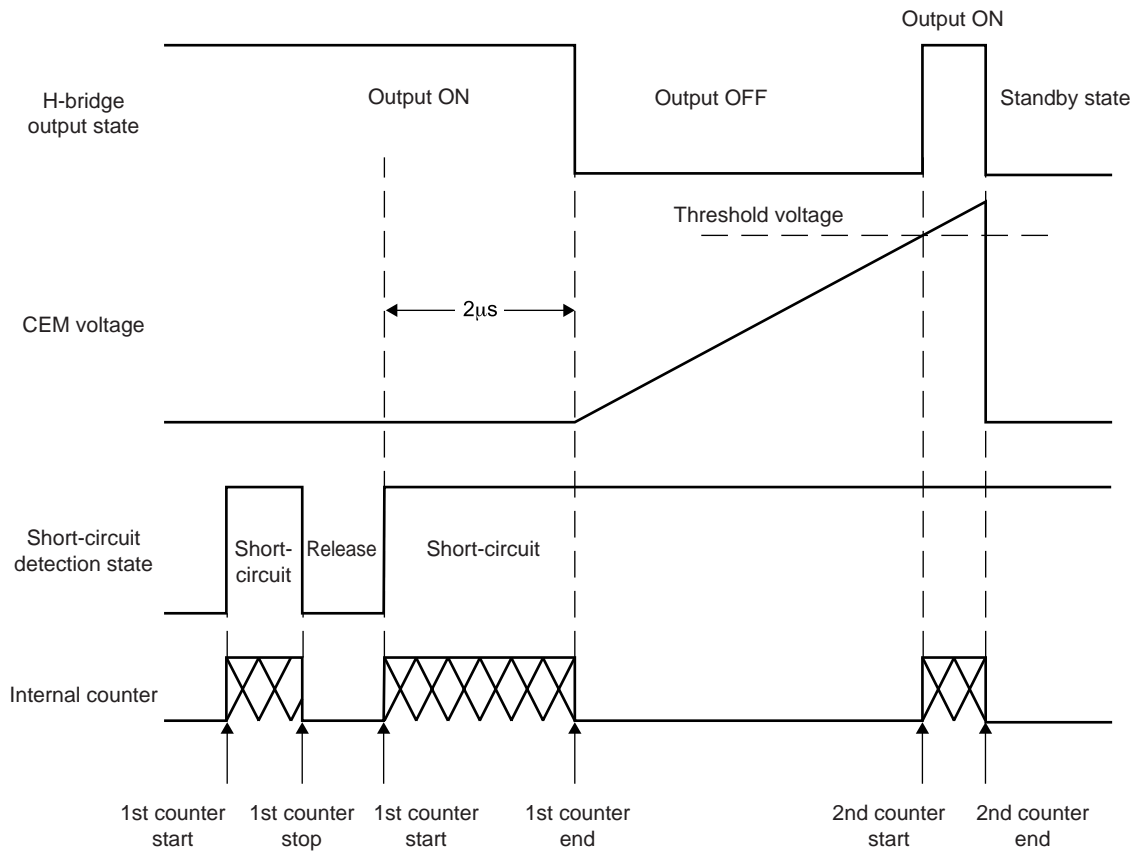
Output ON

H-bridge output state

Output ON

Output OFF

Standby state

Threshold voltage

CEM voltage

2μs

Short-circuit detection state

Short-circuit

Release

Short-circuit

Internal counter

1st counter start

1st counter stop

1st counter start

1st counter end

2nd counter start

2nd counter end